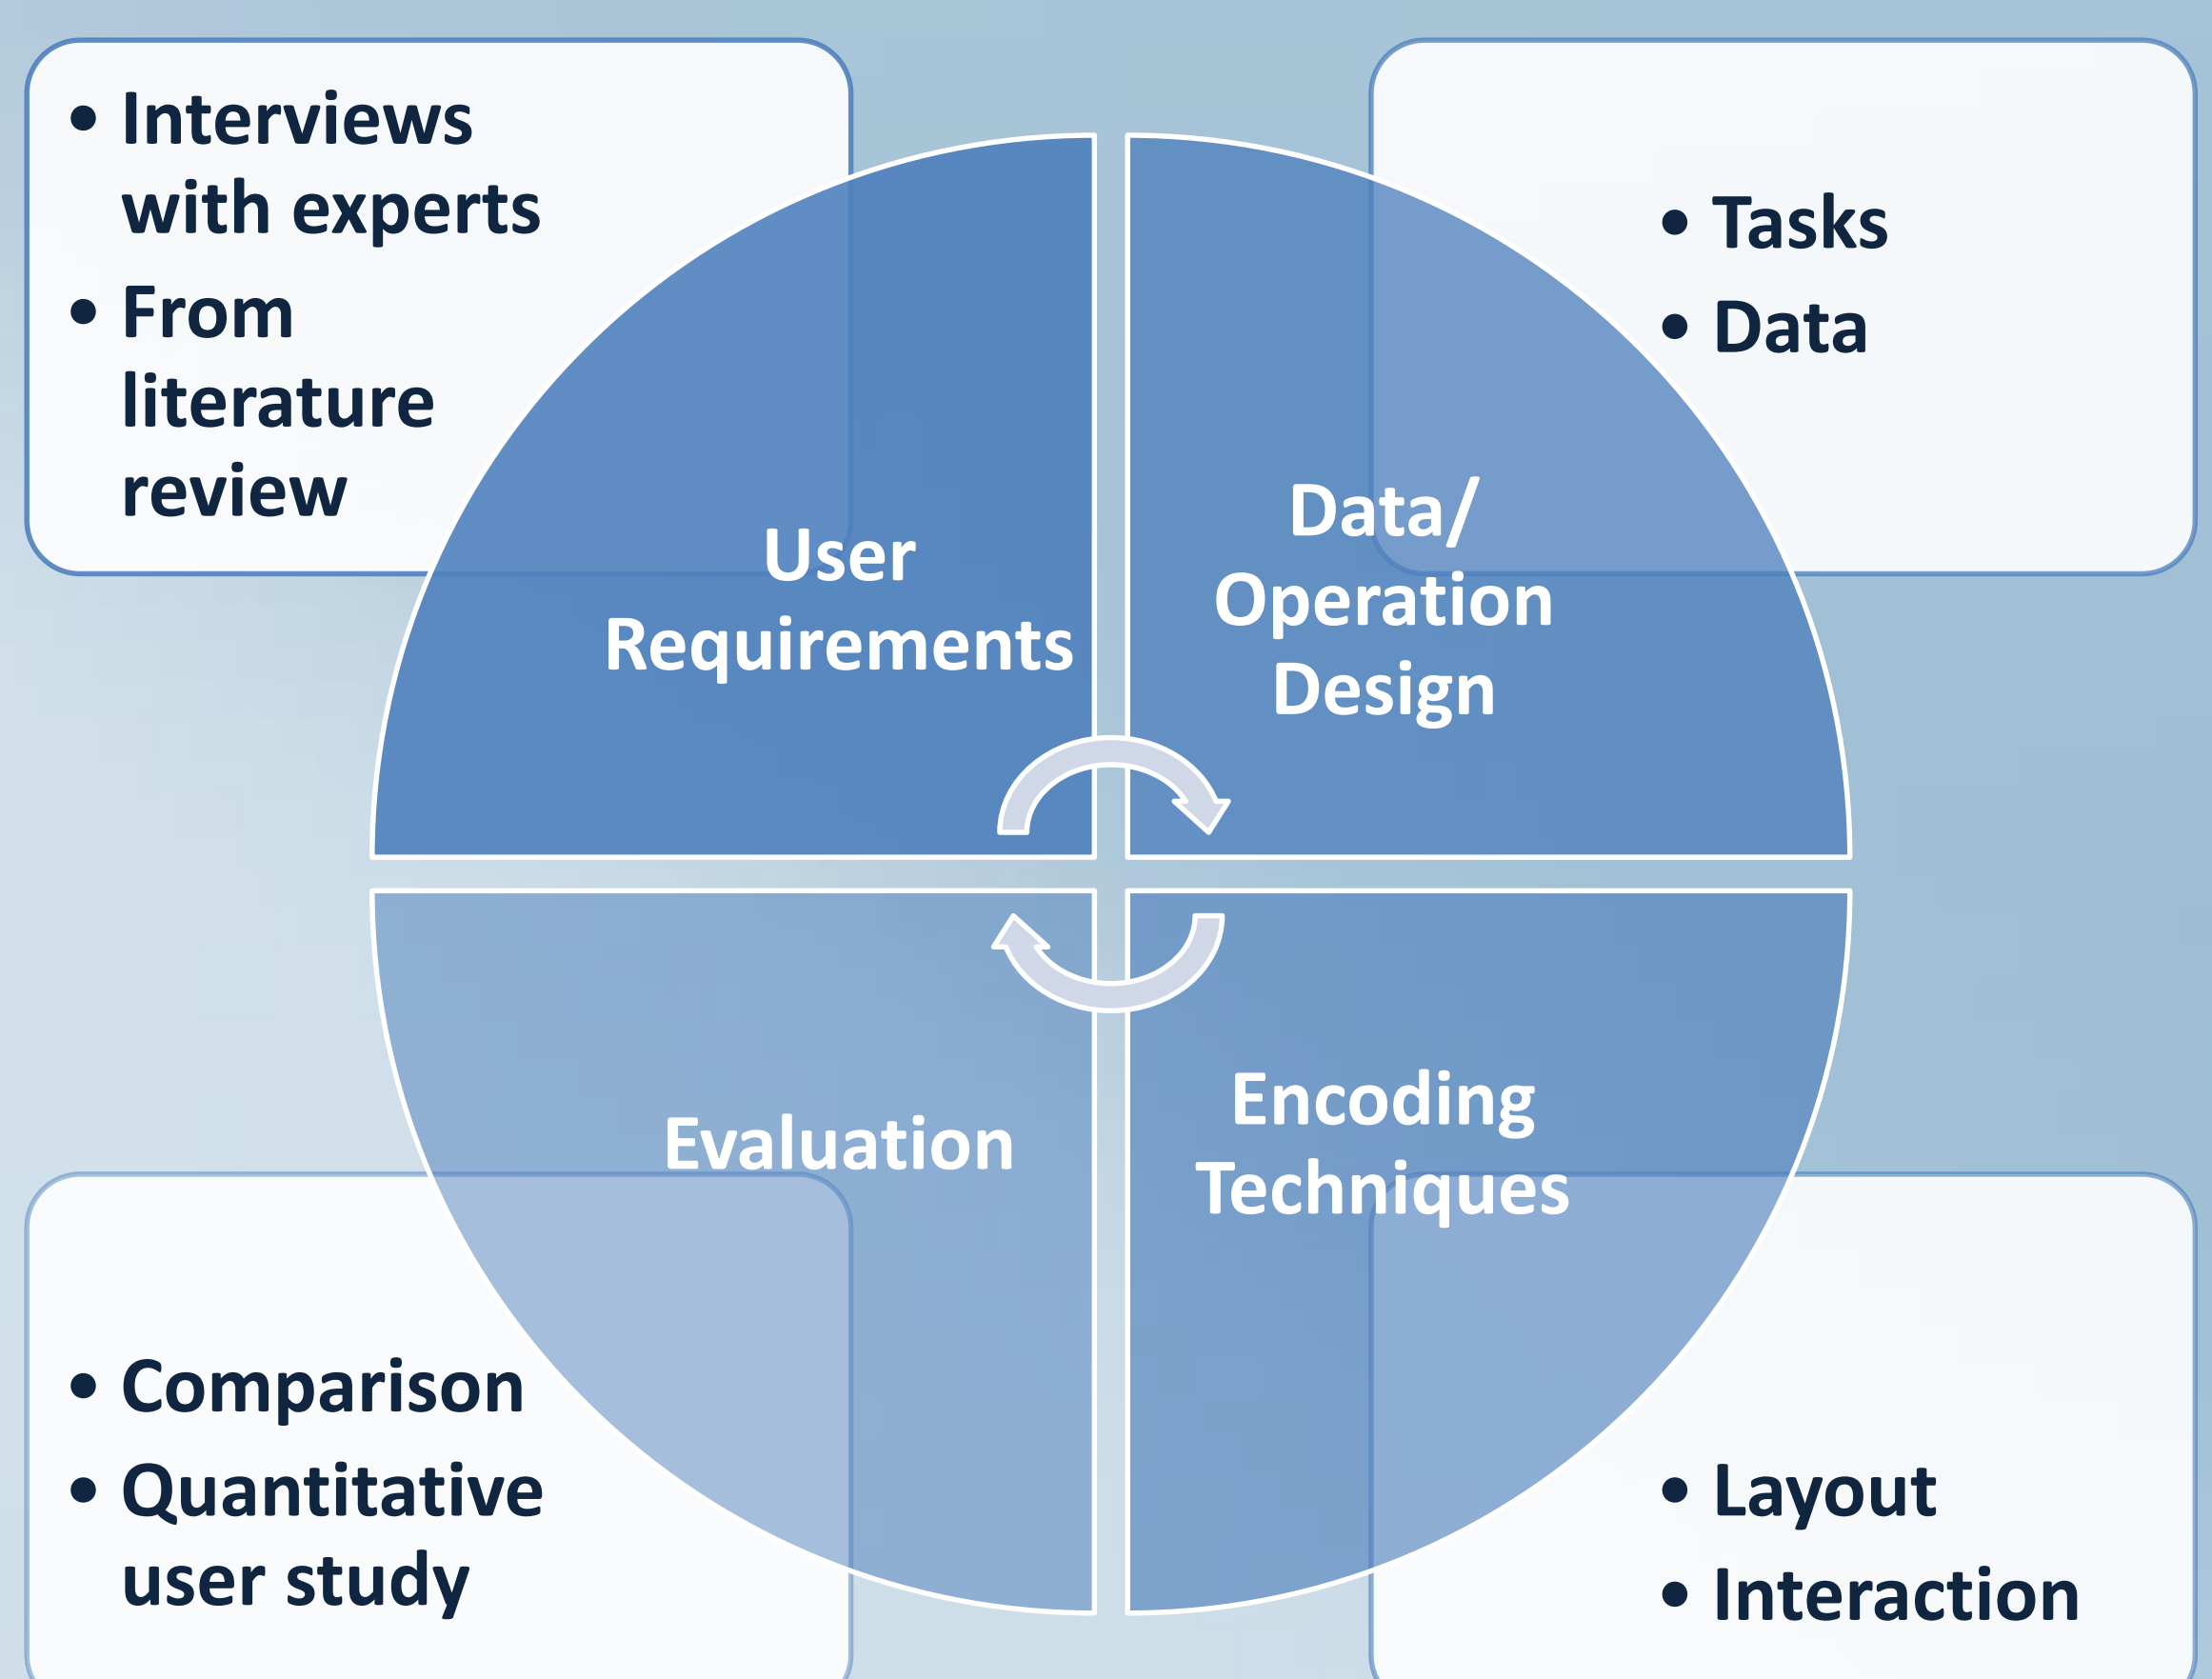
• Interviews with experts
• From literature review

• Tasks
• Data

User Requirements

Data/ Operation Design

Evaluation

Encoding Techniques

• Comparison
• Quantitative user study

• Layout
• Interaction